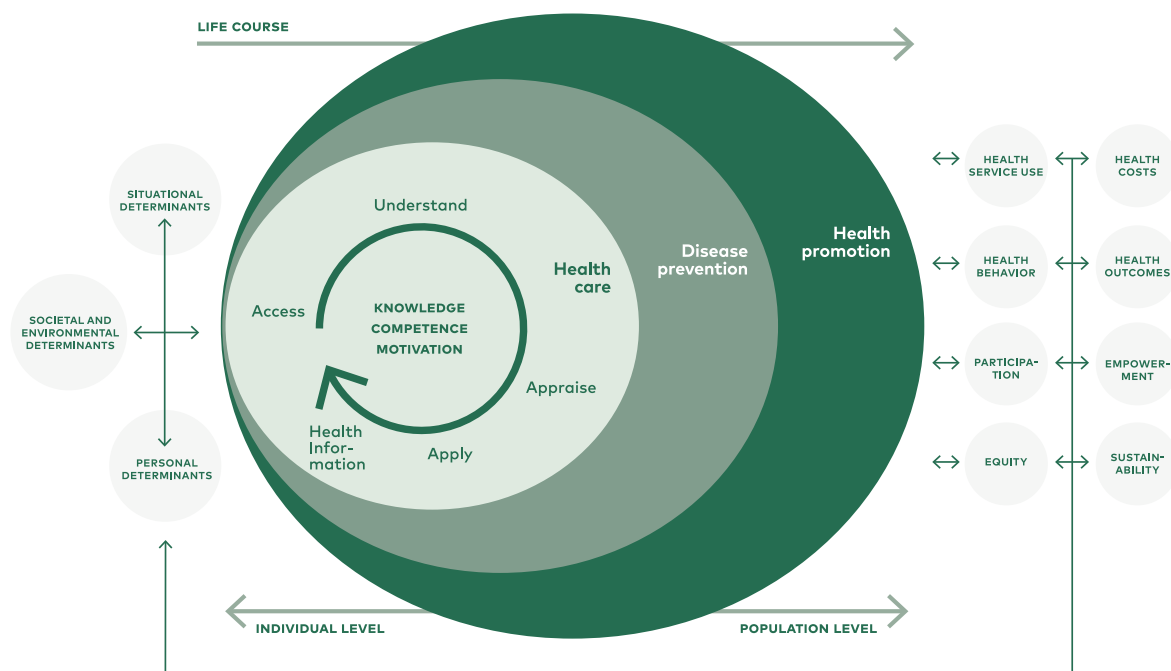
LIFE COURSE

SITUATIONAL DETERMINANTS

SOCIETAL AND ENVIRONMENTAL DETERMINANTS

PERSONAL DETERMINANTS

Understand

Access

KNOWLEDGE COMPETENCE MOTIVATION

Appraise

Health Information

Apply

Health care

Disease prevention

Health promotion

HEALTH SERVICE USE

HEALTH COSTS

HEALTH BEHAVIOR

HEALTH OUTCOMES

PARTICIPATION

EMPOWERMENT

EQUITY

SUSTAINABILITY

INDIVIDUAL LEVEL

POPULATION LEVEL